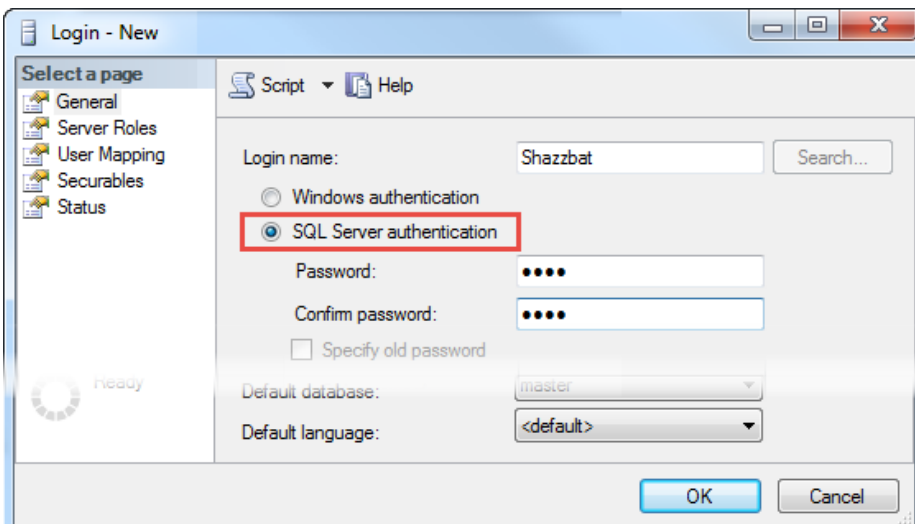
Login - New

Select a page
General
Server Roles
User Mapping
Securables
Status

Script ▾ Help

Login name: Shazzbat Search...
Windows authentication
SQL Server authentication
Password: ●●●●
Confirm password: ●●●●
Specify old password

Ready

Default database: master
Default language: <default>

OK Cancel